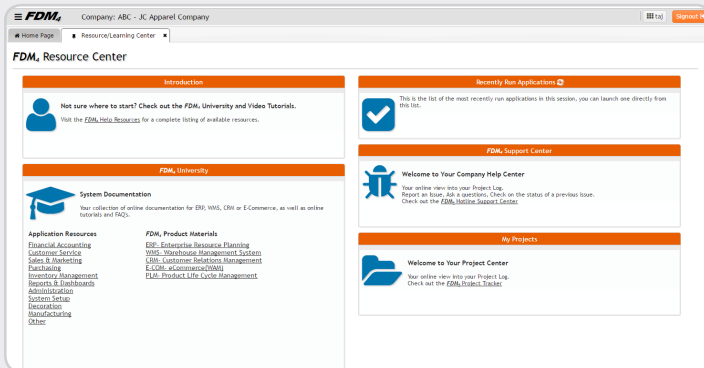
≡ FDM4 Company: ABC - JC Apparel Company

tpj Signout

Home Page Resource/Learning Center ✖

FDM4 Resource Center

Introduction

Not sure where to start? Check out the FDM4 University and Video Tutorials.

Visit the FDM4 Help Resources for a complete listing of available resources.

Recently Run Applications

This is the list of the most recently run applications in this session, you can launch one directly from this list.

FDM4 University

System Documentation

Your collection of online documentation for ERP, WMS, CRM or E-Commerce, as well as online tutorials and FAQ's.

Application Resources
Financial Accounting
Customer Service
Sales & Marketing
Purchasing
Inventory Management
Reports & Dashboards
Administration
System Setup
Decoration
Manufacturing
Other

FDM4 Product Materials
ERP- Enterprise Resource Planning
WMS- Warehouse Management System
CRM- Customer Relations Management
E-COM- eCommerce(WAM)
PLM- Product Life Cycle Management

FDM4 Support Center

Welcome to Your Company Help Center

Your online view into your Project Log.
Report an Issue. Ask a questions. Check on the status of a previous issue.
Check out the FDM4 Hotline Support Center

My Projects

Welcome to Your Project Center

Your online view into your Project Log.
Check out the FDM4 Project Tracker